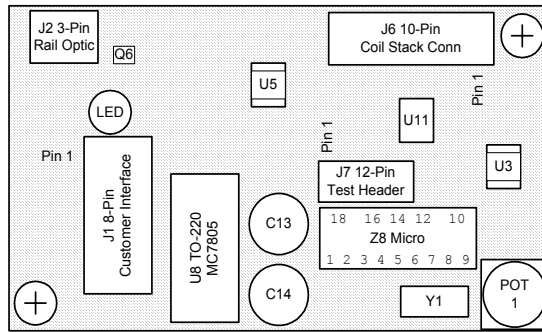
J2 3-Pin
Rail Optic

Q6

J6 10-Pin
Coil Stack Conn

U5

Pin 1

LED

U11

Pin 1

Pin 1

U3

J1 8-Pin
Customer Interface

U8 TO-220
MC7805

J7 12-Pin
Test Header

C13

18 16 14 12 10
Z8 Micro
1 2 3 4 5 6 7 8 9

C14

Y1

POT
1